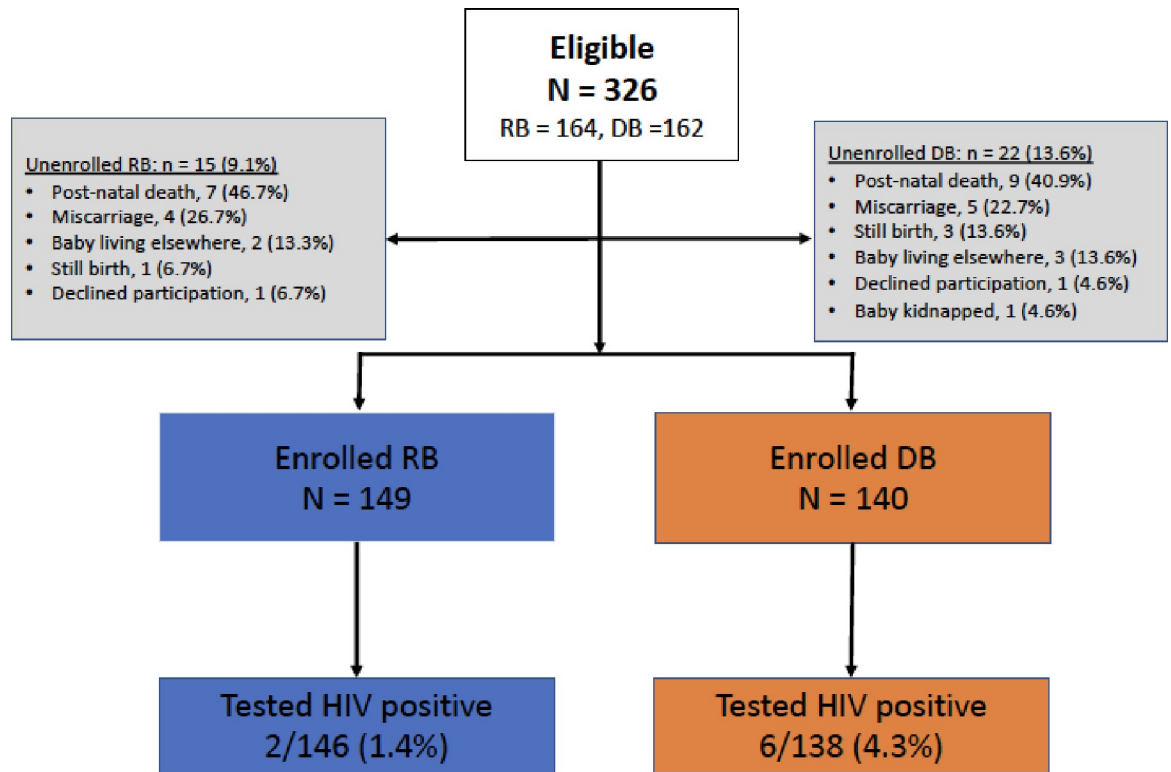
Eligible
N = 326
RB = 164, DB =162

Unenrolled RB: n = 15 (9.1%)
- Post-natal death, 7 (46.7%)
- Miscarriage, 4 (26.7%)
- Baby living elsewhere, 2 (13.3%)
- Still birth, 1 (6.7%)
- Declined participation, 1 (6.7%)

Unenrolled DB: n = 22 (13.6%)
- Post-natal death, 9 (40.9%)
- Miscarriage, 5 (22.7%)
- Still birth, 3 (13.6%)
- Baby living elsewhere, 3 (13.6%)
- Declined participation, 1 (4.6%)
- Baby kidnapped, 1 (4.6%)

Enrolled RB
N = 149

Enrolled DB
N = 140

Tested HIV positive
2/146 (1.4%)

Tested HIV positive
6/138 (4.3%)